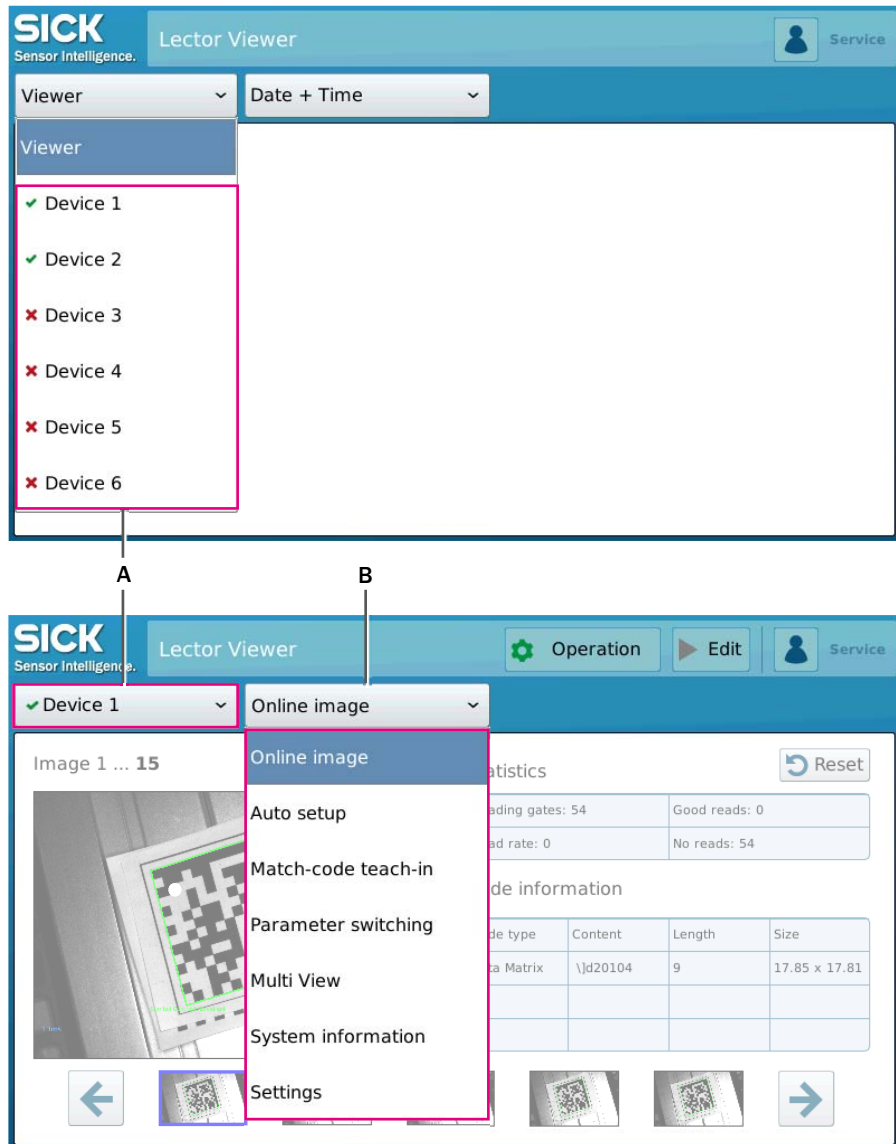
SICK
Sensor Intelligence.

Lector Viewer

Service

Viewer

Date + Time

Viewer

Device 1

Device 2

Device 3

Device 4

Device 5

Device 6

A

B

SICK
Sensor Intelligence.

Lector Viewer

Operation

Edit

Service

Device 1

Online image

Image 1 ... **15**

Online image

Auto setup

Match-code teach-in

Parameter switching

Multi View

System information

Settings

atistics

Reset

ading gates: 54

Good reads: 0

ad rate: 0

No reads: 54

de information

| de type | Content | Length | Size |
|---|---|---|---|
| ta Matrix | \]d20104 | 9 | 17.85 x 17.81 |
| | | | |
| | | | |